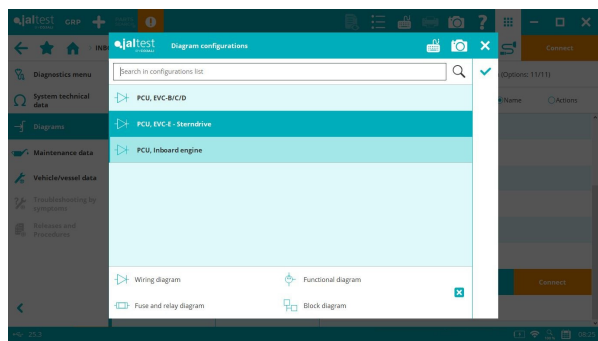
jaltest GRP

INB

Diagnostics menu

System technical data

Diagrams

Maintenance data

Vehicle/vessel data

Troubleshooting by symptoms

Releases and Procedures

jaltest by COJALI

Diagram configurations

Search in configurations list

PCU, EVC-B/C/D

PCU, EVC-E - Sterndrive

PCU, Inboard engine

Wiring diagram

Functional diagram

Fuse and relay diagram

Block diagram

Connect

(Options: 11/11)

Name

Actions

Connect

25.3

08:25